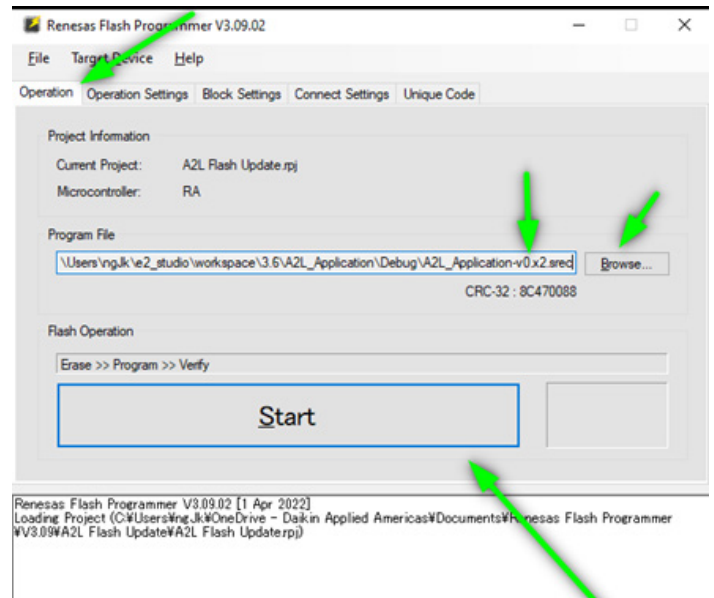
Renesas Flash Pro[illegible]mmer V3.09.02

File Targ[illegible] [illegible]vice Help

Operation Operation Settings Block Settings Connect Settings Unique Code

Project Information

Current Project: A2L Flash Update.rpj

Microcontroller: RA

Program File

\Users\ngJk\e2_studio\workspace\3.6\A2L_Application\Debug\A2L_Application-v0.x2.srec

Browse...

CRC-32 : 8C470088

Flash Operation

Erase >> Program >> Verify

Start

Renesas Flash Programmer V3.09.02 [1 Apr 2022]
Loading Project (C:¥Users¥ngJk¥OneDrive - Daikin Applied Americas¥Documents¥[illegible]enesas Flash Programmer ¥V3.09¥A2L Flash Update¥A2L Flash Update.rpj)